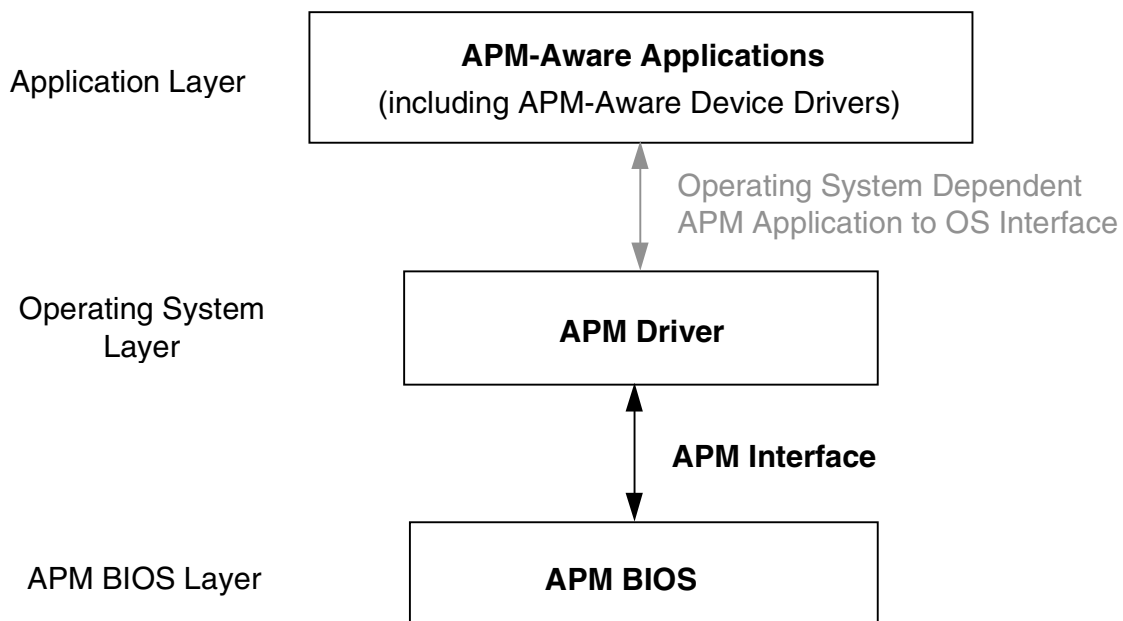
Application Layer

APM-Aware Applications
(including APM-Aware Device Drivers)

Operating System Dependent
APM Application to OS Interface

Operating System Layer

APM Driver

APM Interface

APM BIOS Layer

APM BIOS